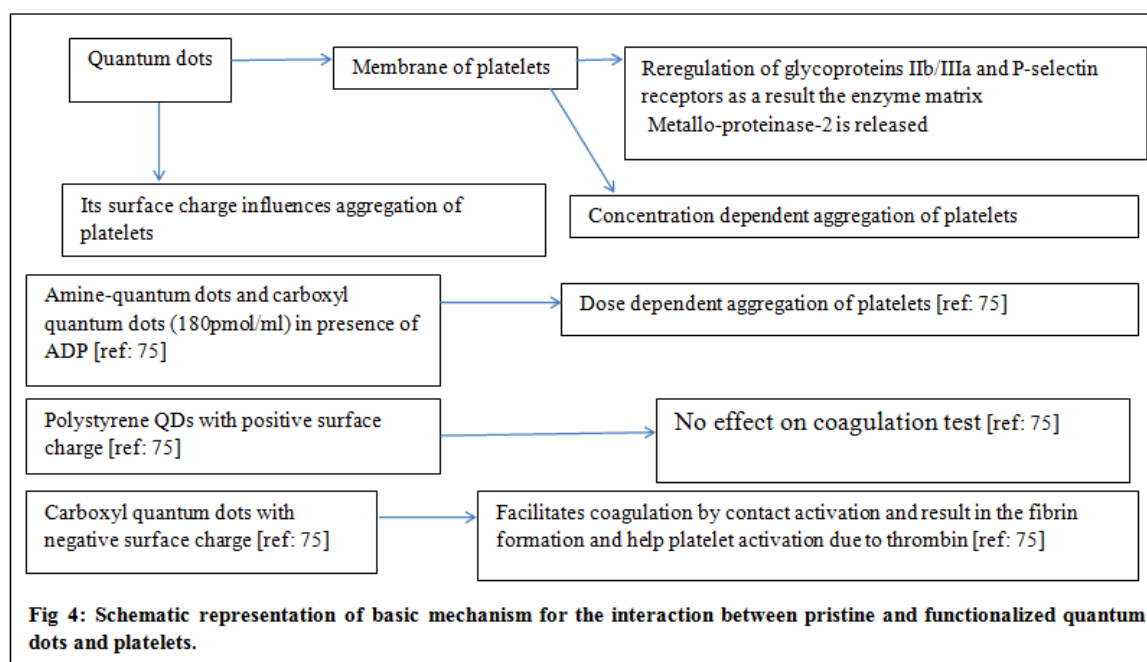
Quantum dots

Membrane of platelets

Reregulation of glycoproteins IIb/IIIa and P-selectin receptors as a result the enzyme matrix Metallo-proteinase-2 is released

Its surface charge influences aggregation of platelets

Concentration dependent aggregation of platelets

Amine-quantum dots and carboxyl quantum dots (180pmol/ml) in presence of ADP [ref: 75]

Dose dependent aggregation of platelets [ref: 75]

Polystyrene QDs with positive surface charge [ref: 75]

No effect on coagulation test [ref: 75]

Carboxyl quantum dots with negative surface charge [ref: 75]

Facilitates coagulation by contact activation and result in the fibrin formation and help platelet activation due to thrombin [ref: 75]

Fig 4: Schematic representation of basic mechanism for the interaction between pristine and functionalized quantum dots and platelets.